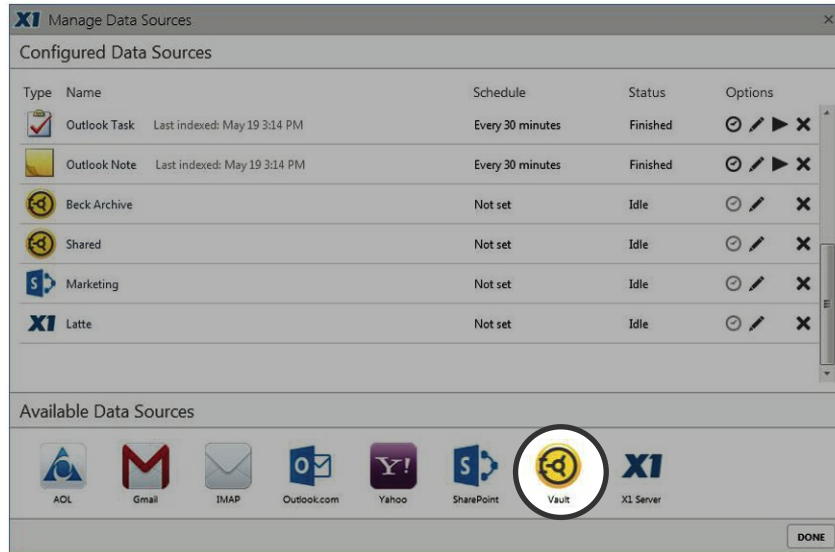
X1 Manage Data Sources

Configured Data Sources

| Type | Name | Schedule | Status | Options |
|---|---|---|---|---|
| | Outlook Task Last indexed: May 19 3:14 PM | Every 30 minutes | Finished | |
| | Outlook Note Last indexed: May 19 3:14 PM | Every 30 minutes | Finished | |
| | Beck Archive | Not set | Idle | |
| | Shared | Not set | Idle | |
| | Marketing | Not set | Idle | |
| X1 | Latte | Not set | Idle | |

Available Data Sources

AOL Gmail IMAP Outlook.com Yahoo SharePoint Vault X1 Server

DONE